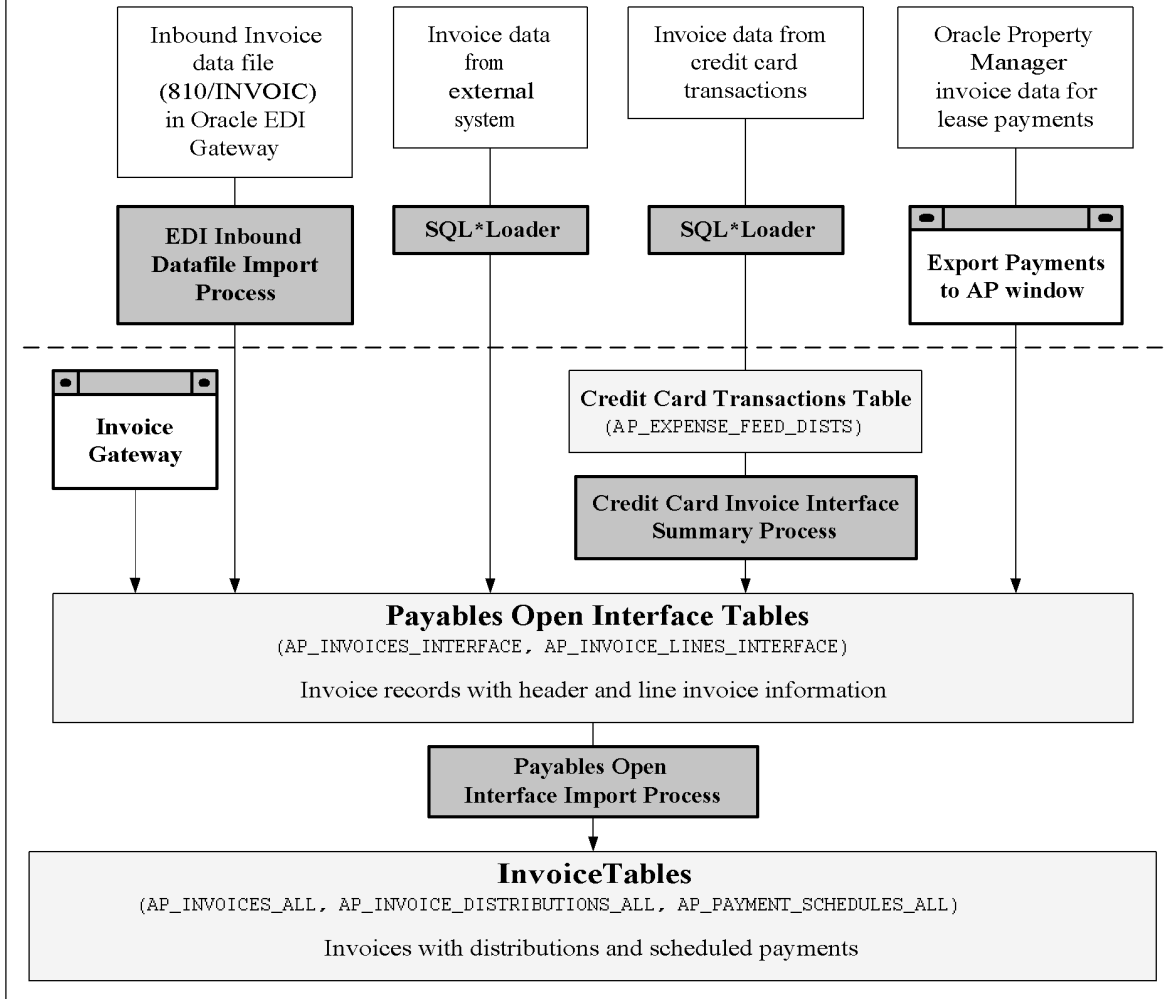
Inbound Invoice data file (810/INVOIC) in Oracle EDI Gateway

Invoice data from external system

Invoice data from credit card transactions

Oracle Property Manager invoice data for lease payments

EDI Inbound Datafile Import Process

SQL*Loader

SQL*Loader

Export Payments to AP window

Invoice Gateway

Credit Card Transactions Table
(AP_EXPENSE_FEED_DISTS)

Credit Card Invoice Interface Summary Process

Payables Open Interface Tables
(AP_INVOICES_INTERFACE, AP_INVOICE_LINES_INTERFACE)

Invoice records with header and line invoice information

Payables Open Interface Import Process

InvoiceTables
(AP_INVOICES_ALL, AP_INVOICE_DISTRIBUTIONS_ALL, AP_PAYMENT_SCHEDULES_ALL)

Invoices with distributions and scheduled payments